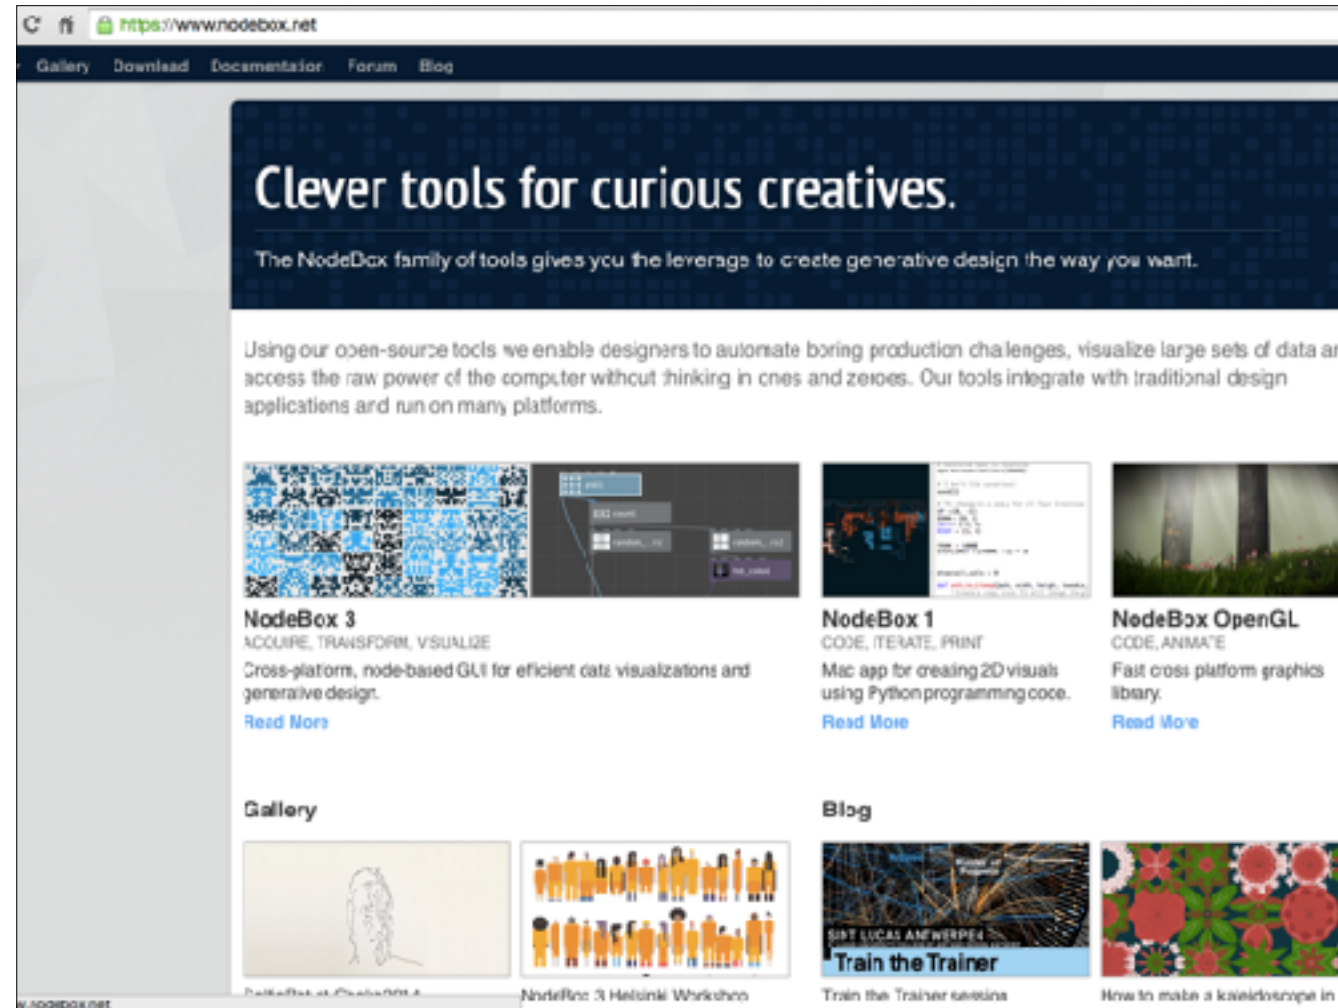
https://www.nodebox.net

Gallery Download Documentation Forum Blog

Clever tools for curious creatives.

The NodeBox family of tools gives you the leverage to create generative design the way you want.

Using our open-source tools we enable designers to automate boring production challenges, visualize large sets of data ar access the raw power of the computer without thinking in ones and zeroes. Our tools integrate with traditional design applications and run on many platforms.

NodeBox 3
ACQUIRE, TRANSFORM, VISUALIZE
Cross-platform, node-based GUI for efficient data visualizations and generative design.
Read More

NodeBox 1
CODE, ITERATE, PRINT
Mac app for creating 2D visuals using Python programming code.
Read More

NodeBox OpenGL
CODE, ANIMATE
Fast cross platform graphics library.
Read More

Gallery

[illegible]

NodeBox 3 Helsinki Workshop

Blog

SINT LUCAS ANTWERPEN
Train the Trainer

Train the Trainer session

How to make a kaleidoscope in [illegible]

w.nodebox.net